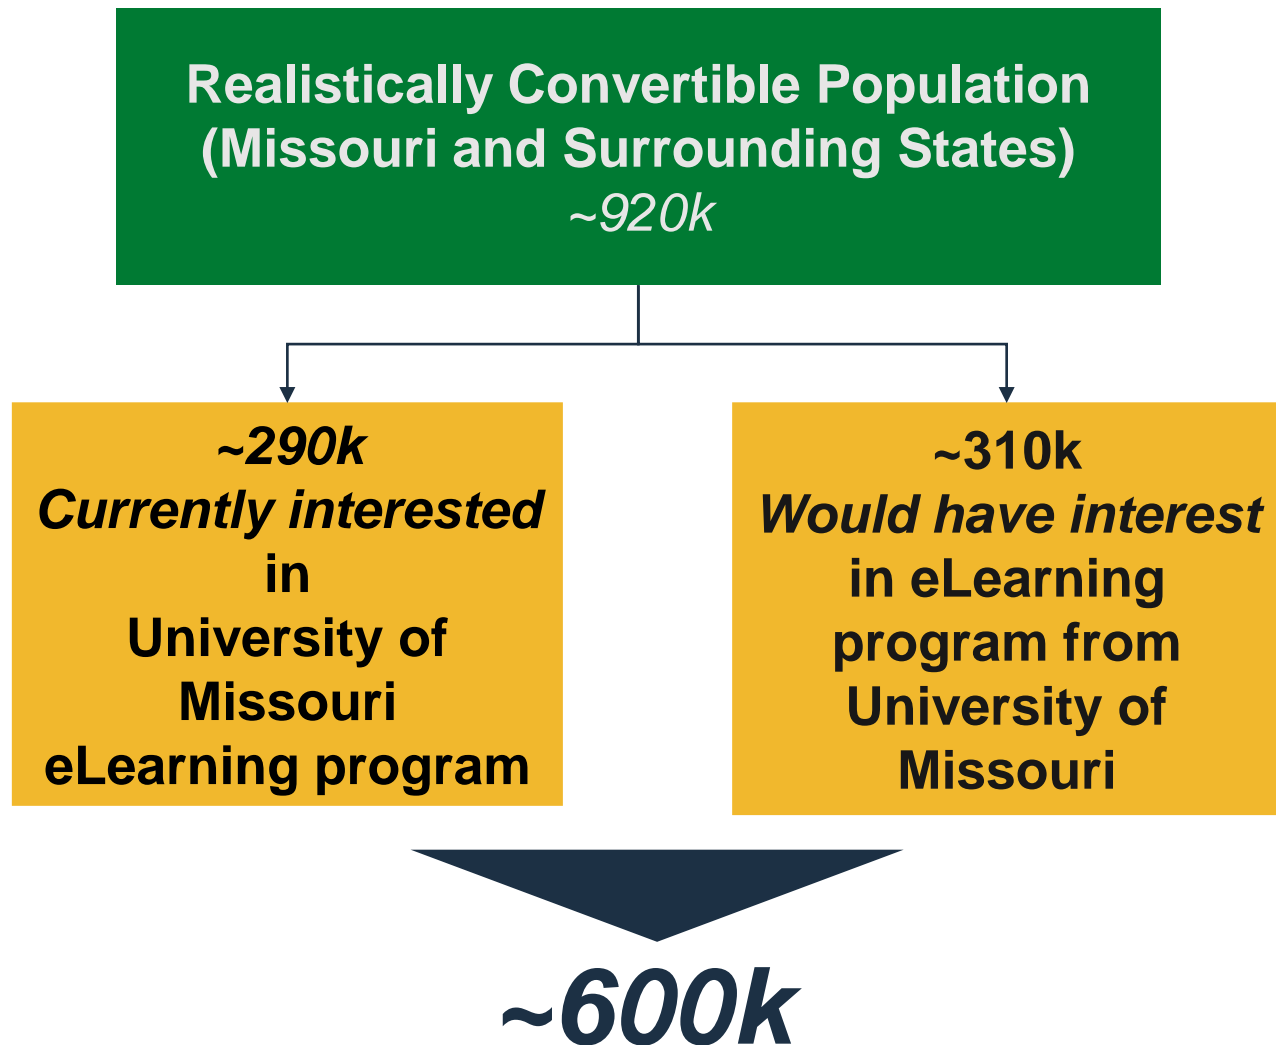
Realistically Convertible Population (Missouri and Surrounding States)
~920k

~290k
Currently interested in University of Missouri eLearning program

~310k
Would have interest in eLearning program from University of Missouri

~600k